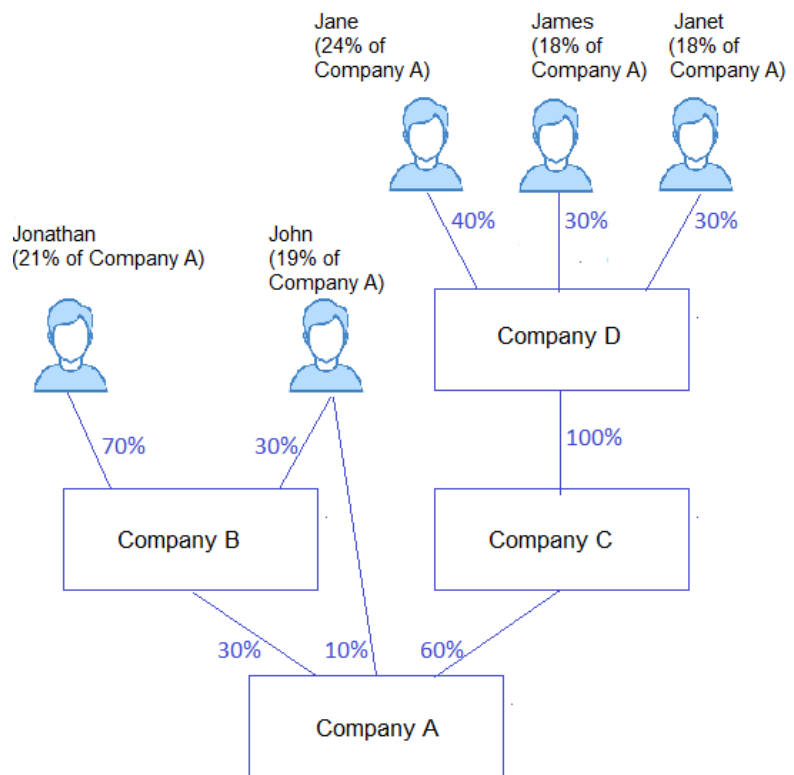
Jane
(24% of
Company A)

James
(18% of
Company A)

Janet
(18% of
Company A)

40%

30%

30%

Jonathan
(21% of Company A)

John
(19% of
Company A)

Company D

100%

70%

30%

Company B

Company C

30%

10%

60%

Company A